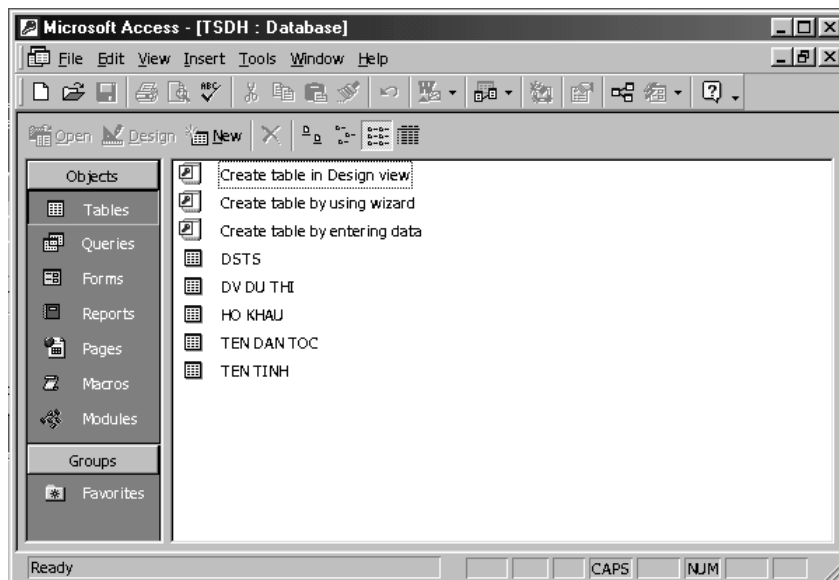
Microsoft Access - [TSDH : Database]

File Edit View Insert Tools Window Help

Open Design New

Objects
Tables
Queries
Forms
Reports
Pages
Macros
Modules
Groups
Favorites

Create table in Design view
Create table by using wizard
Create table by entering data
DSTS
DV DU THI
HO KHAU
TEN DAN TOC
TEN TINH

Ready
CAPS
NUM